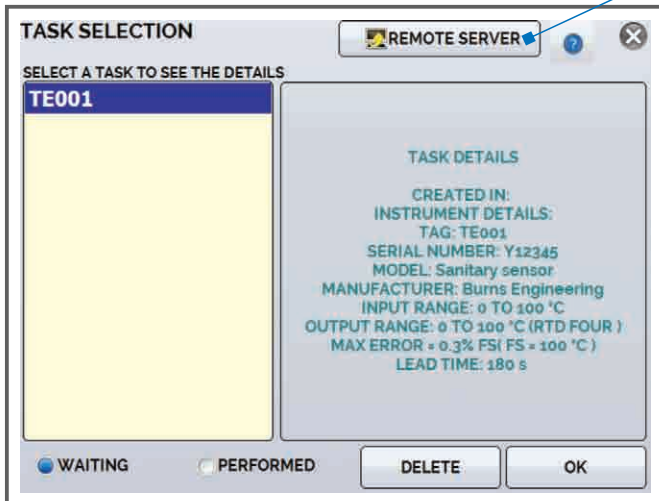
TASK SELECTION

REMOTE SERVER

SELECT A TASK TO SEE THE DETAILS

TE001

TASK DETAILS

CREATED IN:
INSTRUMENT DETAILS:
TAG: TE001
SERIAL NUMBER: Y12345
MODEL: Sanitary sensor
MANUFACTURER: Burns Engineering
INPUT RANGE: 0 TO 100 °C
OUTPUT RANGE: 0 TO 100 °C (RTD FOUR )
MAX ERROR = 0.3% FS( FS = 100 °C )
LEAD TIME: 180 s

WAITING

PERFORMED

DELETE

OK